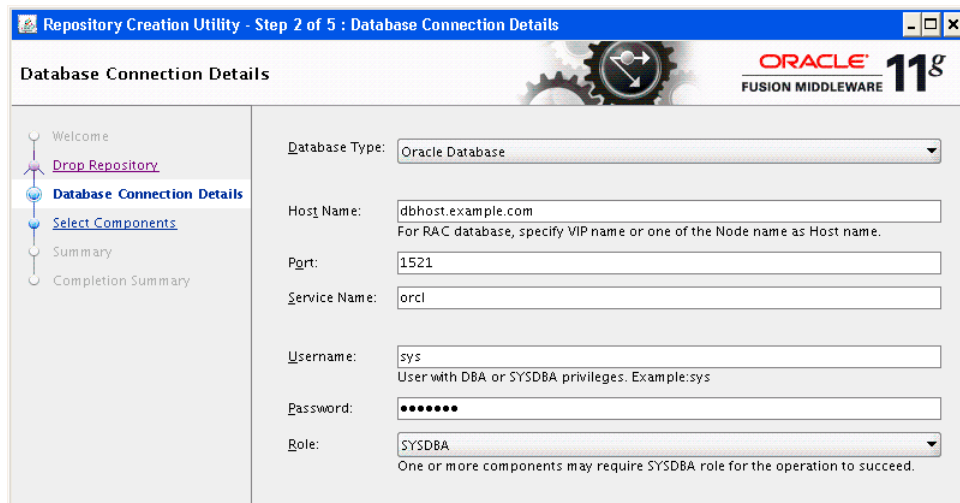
Repository Creation Utility - Step 2 of 5 : Database Connection Details

Database Connection Details

ORACLE FUSION MIDDLEWARE 11g

Welcome
Drop Repository
Database Connection Details
Select Components
Summary
Completion Summary

Database Type: Oracle Database

Host Name: dbhost.example.com
For RAC database, specify VIP name or one of the Node name as Host name.

Port: 1521

Service Name: orcl

Username: sys
User with DBA or SYSDBA privileges. Example:sys

Password: •••••••

Role: SYSDBA
One or more components may require SYSDBA role for the operation to succeed.